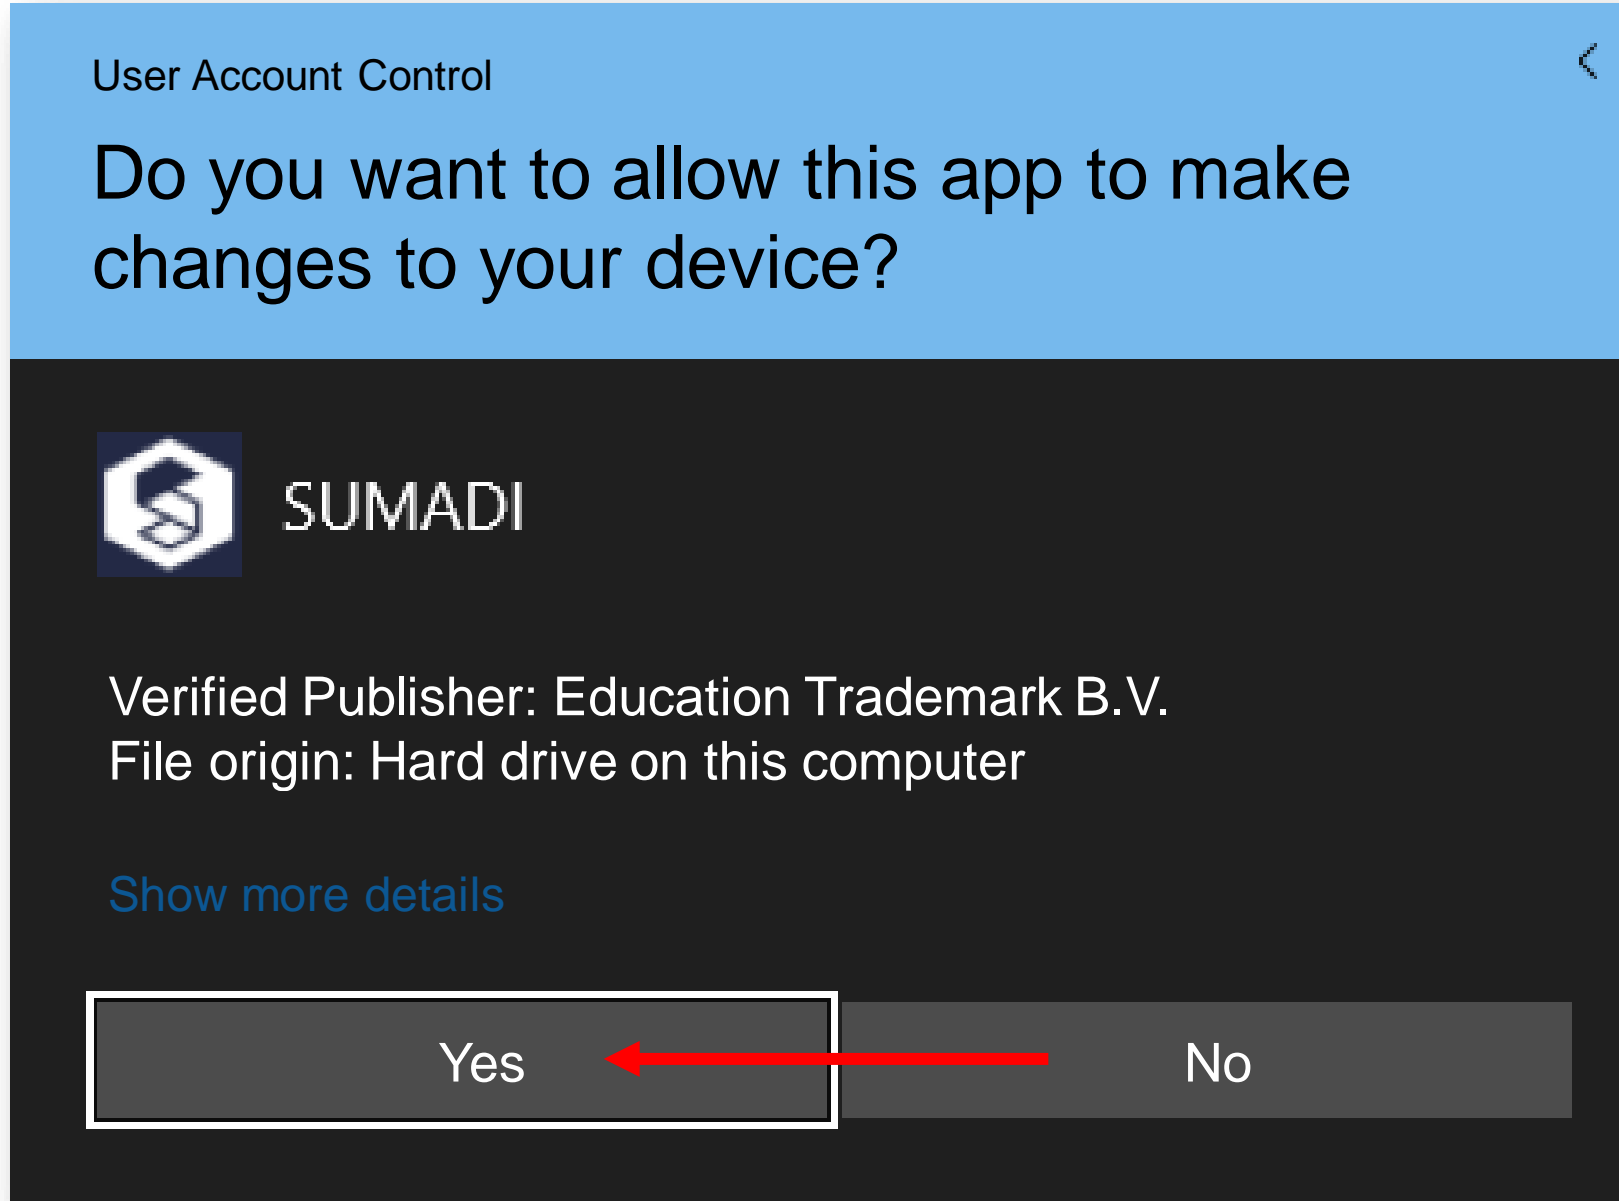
User Account Control

Do you want to allow this app to make changes to your device?

SUMADI

Verified Publisher: Education Trademark B.V.
File origin: Hard drive on this computer

Show more details

Yes

No